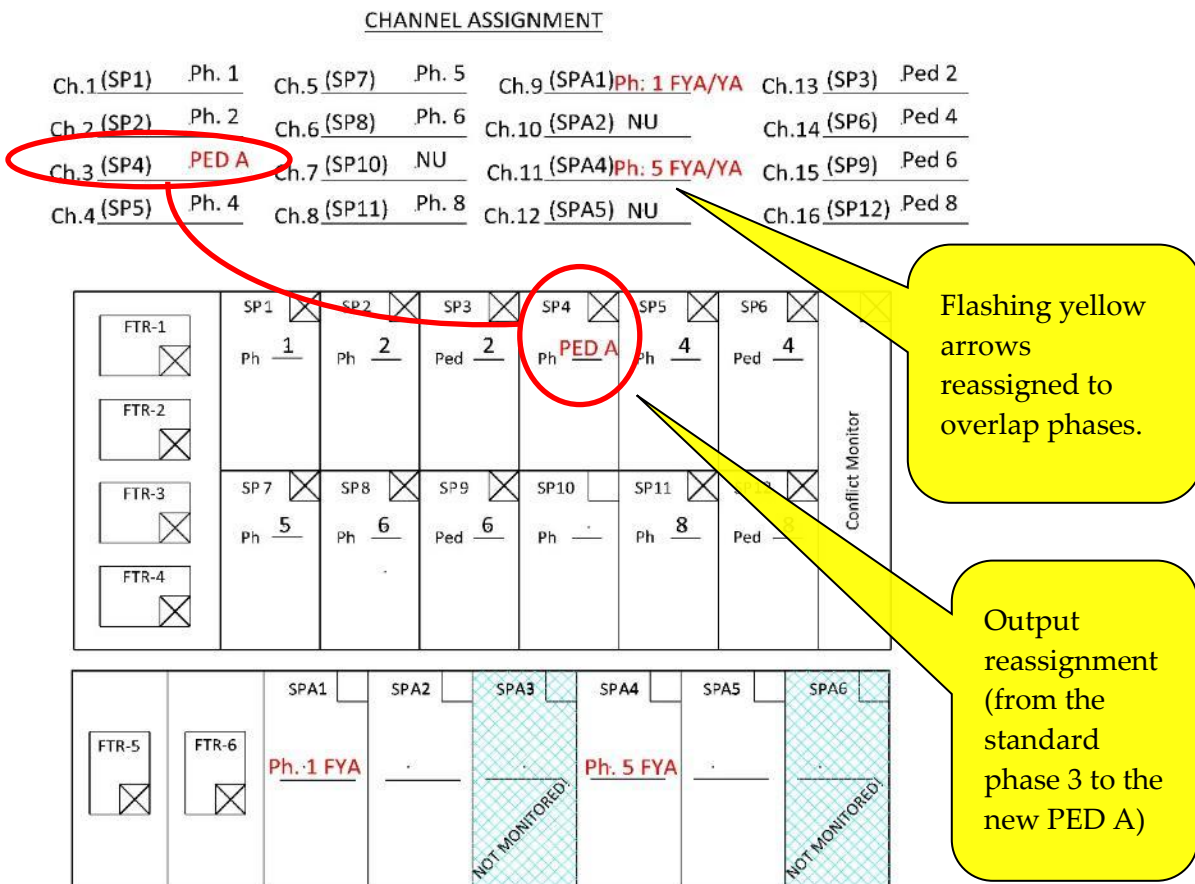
CHANNEL ASSIGNMENT

Ch.1 (SP1) Ph. 1
Ch.2 (SP2) Ph. 2
Ch.3 (SP4) PED A
Ch.4 (SP5) Ph. 4

Ch.5 (SP7) Ph. 5
Ch.6 (SP8) Ph. 6
Ch.7 (SP10) NU
Ch.8 (SP11) Ph. 8

Ch.9 (SPA1) Ph: 1 FYA/YA
Ch.10 (SPA2) NU
Ch.11 (SPA4) Ph: 5 FYA/YA
Ch.12 (SPA5) NU

Ch.13 (SP3) Ped 2
Ch.14 (SP6) Ped 4
Ch.15 (SP9) Ped 6
Ch.16 (SP12) Ped 8

Flashing yellow arrows reassigned to overlap phases.

FTR-1
FTR-2
FTR-3
FTR-4

SP1 Ph 1
SP2 Ph 2
SP3 Ped 2
SP4 Ph PED A
SP5 Ph 4
SP6 Ped 4

SP7 Ph 5
SP8 Ph 6
SP9 Ped 6
SP10 Ph
SP11 Ph 8
SP12 Ped 8

Conflict Monitor

Output reassignment (from the standard phase 3 to the new PED A)

FTR-5
FTR-6
SPA1 Ph. 1 FYA
SPA2
SPA3 NOT MONITORED
SPA4 Ph. 5 FYA
SPA5
SPA6 NOT MONITORED